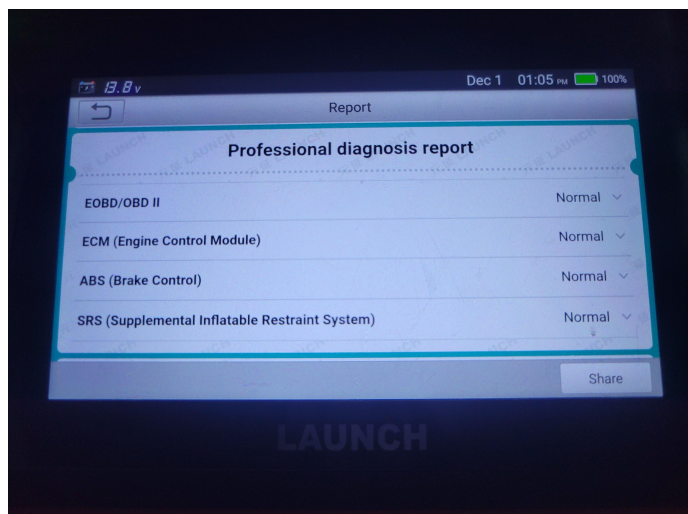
13.8v Dec 1 01:05 PM 100%

Report

Professional diagnosis report

| | |
|---|---|
| EOBD/OBD II | Normal |
| ECM (Engine Control Module) | Normal |
| ABS (Brake Control) | Normal |
| SRS (Supplemental Inflatable Restraint System) | Normal |

Share

LAUNCH